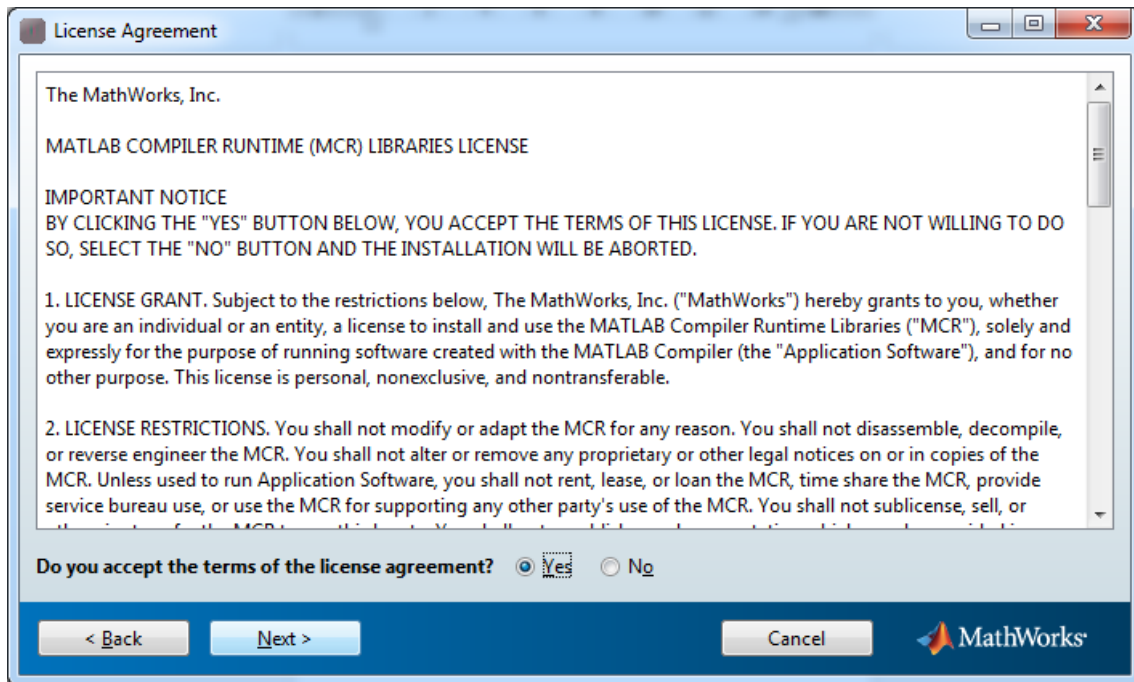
License Agreement

The MathWorks, Inc.

MATLAB COMPILER RUNTIME (MCR) LIBRARIES LICENSE

IMPORTANT NOTICE
BY CLICKING THE "YES" BUTTON BELOW, YOU ACCEPT THE TERMS OF THIS LICENSE. IF YOU ARE NOT WILLING TO DO SO, SELECT THE "NO" BUTTON AND THE INSTALLATION WILL BE ABORTED.

1. LICENSE GRANT. Subject to the restrictions below, The MathWorks, Inc. ("MathWorks") hereby grants to you, whether you are an individual or an entity, a license to install and use the MATLAB Compiler Runtime Libraries ("MCR"), solely and expressly for the purpose of running software created with the MATLAB Compiler (the "Application Software"), and for no other purpose. This license is personal, nonexclusive, and nontransferable.

2. LICENSE RESTRICTIONS. You shall not modify or adapt the MCR for any reason. You shall not disassemble, decompile, or reverse engineer the MCR. You shall not alter or remove any proprietary or other legal notices on or in copies of the MCR. Unless used to run Application Software, you shall not rent, lease, or loan the MCR, time share the MCR, provide service bureau use, or use the MCR for supporting any other party's use of the MCR. You shall not sublicense, sell, or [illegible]

Do you accept the terms of the license agreement? Yes No

< Back Next > Cancel MathWorks